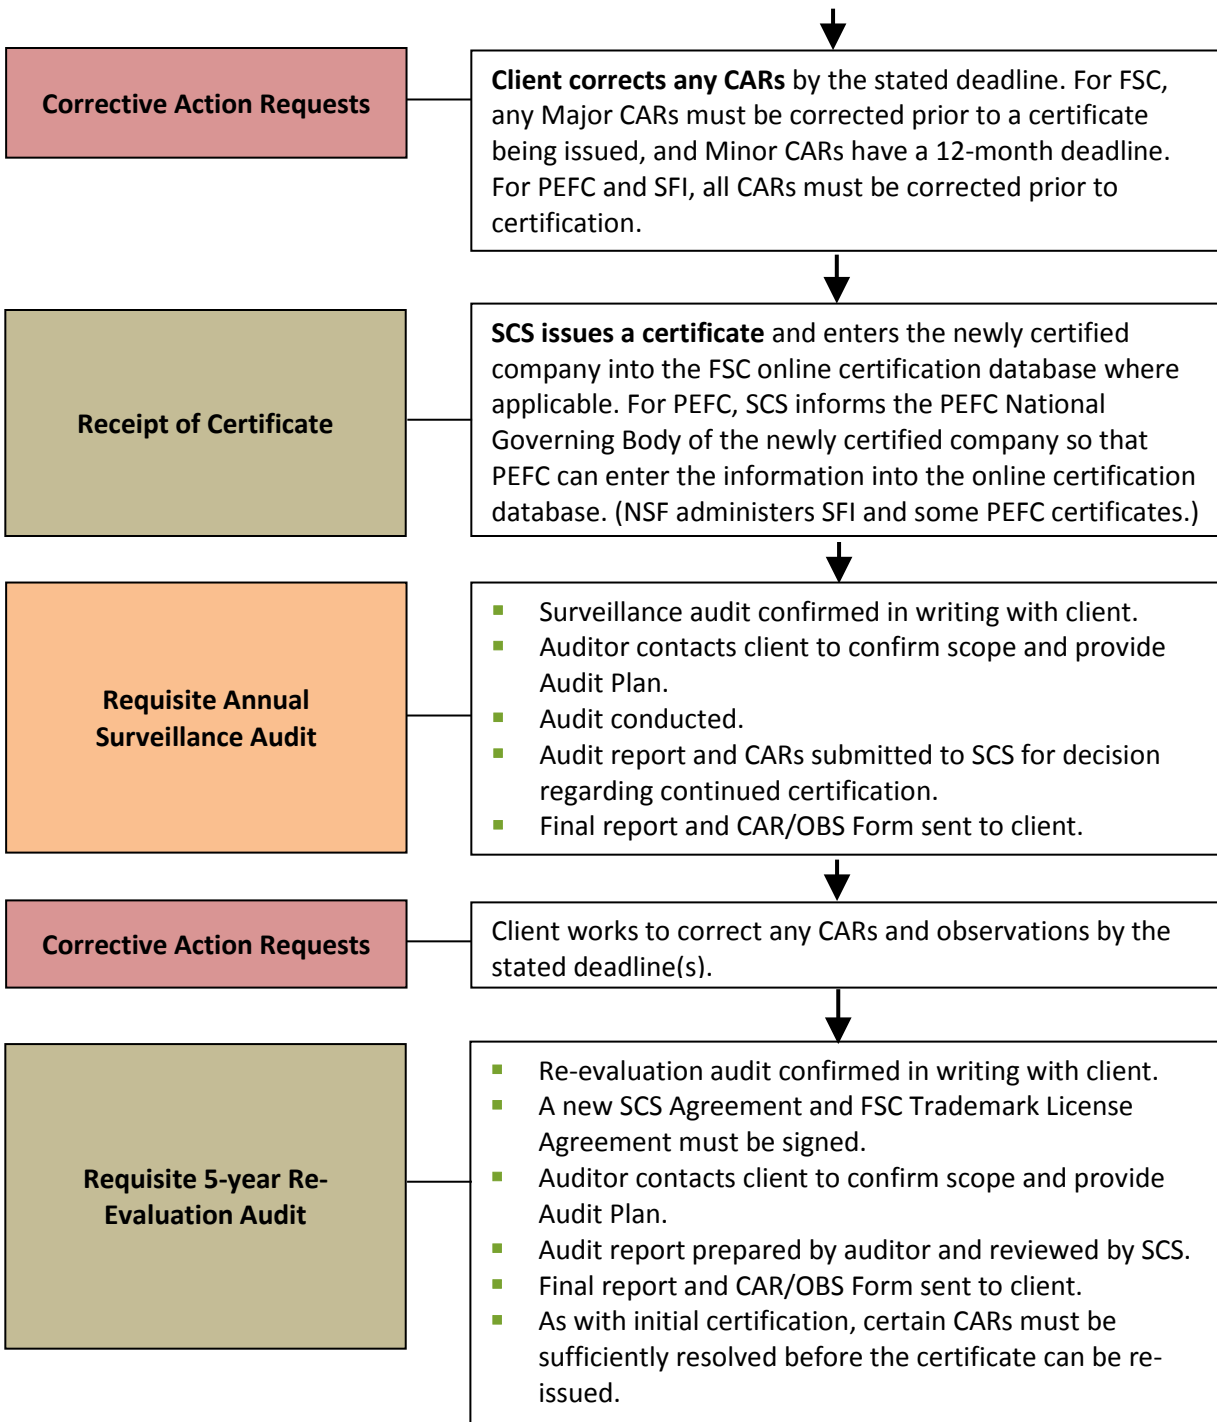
Corrective Action Requests

Client corrects any CARs by the stated deadline. For FSC, any Major CARs must be corrected prior to a certificate being issued, and Minor CARs have a 12-month deadline. For PEFC and SFI, all CARs must be corrected prior to certification.

Receipt of Certificate

SCS issues a certificate and enters the newly certified company into the FSC online certification database where applicable. For PEFC, SCS informs the PEFC National Governing Body of the newly certified company so that PEFC can enter the information into the online certification database. (NSF administers SFI and some PEFC certificates.)

Requisite Annual Surveillance Audit

- Surveillance audit confirmed in writing with client.
- Auditor contacts client to confirm scope and provide Audit Plan.
- Audit conducted.
- Audit report and CARs submitted to SCS for decision regarding continued certification.
- Final report and CAR/OBS Form sent to client.

Corrective Action Requests

Client works to correct any CARs and observations by the stated deadline(s).

Requisite 5-year Re-Evaluation Audit

- Re-evaluation audit confirmed in writing with client.
- A new SCS Agreement and FSC Trademark License Agreement must be signed.
- Auditor contacts client to confirm scope and provide Audit Plan.
- Audit report prepared by auditor and reviewed by SCS.
- Final report and CAR/OBS Form sent to client.
- As with initial certification, certain CARs must be sufficiently resolved before the certificate can be re-issued.